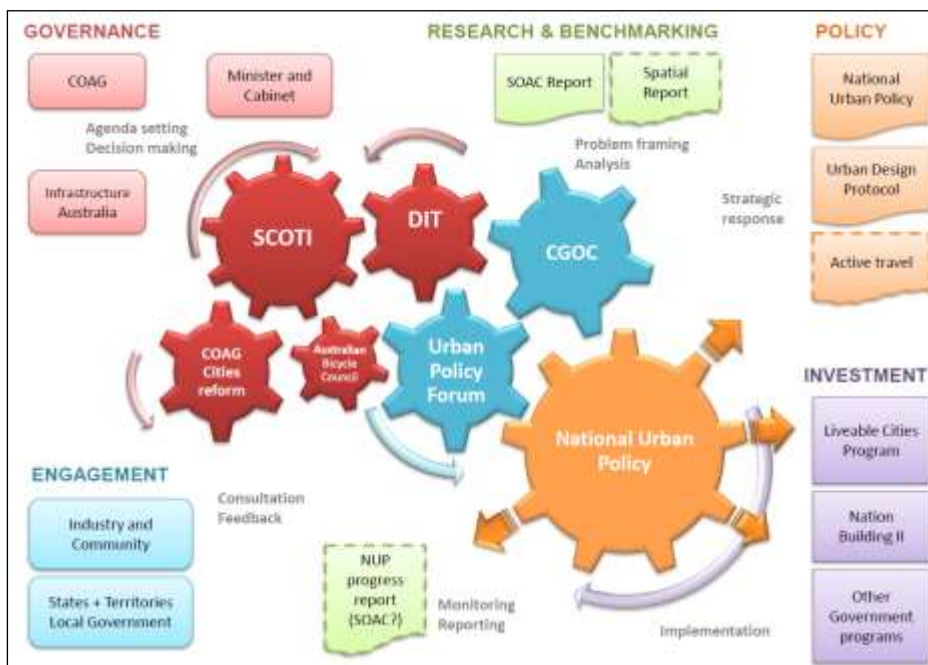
GOVERNANCE

COAG

Minister and Cabinet

Agenda setting
Decision making

Infrastructure Australia

RESEARCH & BENCHMARKING

SOAC Report

Spatial Report

Problem framing
Analysis

POLICY

National Urban Policy

Urban Design Protocol

Active travel

Strategic response

SCOTI

DIT

CGOC

COAG Cities reform

Australian Bicycle Council

Urban Policy Forum

National Urban Policy

INVESTMENT

Liveable Cities Program

Nation Building II

Other Government programs

ENGAGEMENT

Industry and Community

States + Territories
Local Government

Consultation
Feedback

NUP progress report (SOAC?)

Monitoring
Reporting

Implementation